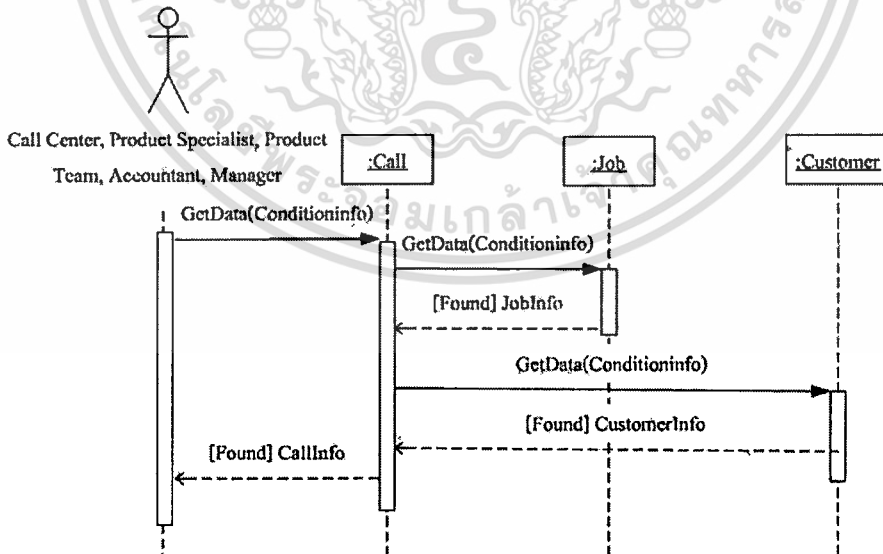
Call Center, Product Specialist, Product Team, Accountant, Manager

:Call

:Job

:Customer

GetData(Conditioninfo)

GetData(Conditioninfo)

[Found] JobInfo

GetData(Conditioninfo)

[Found] CustomerInfo

[Found] CallInfo